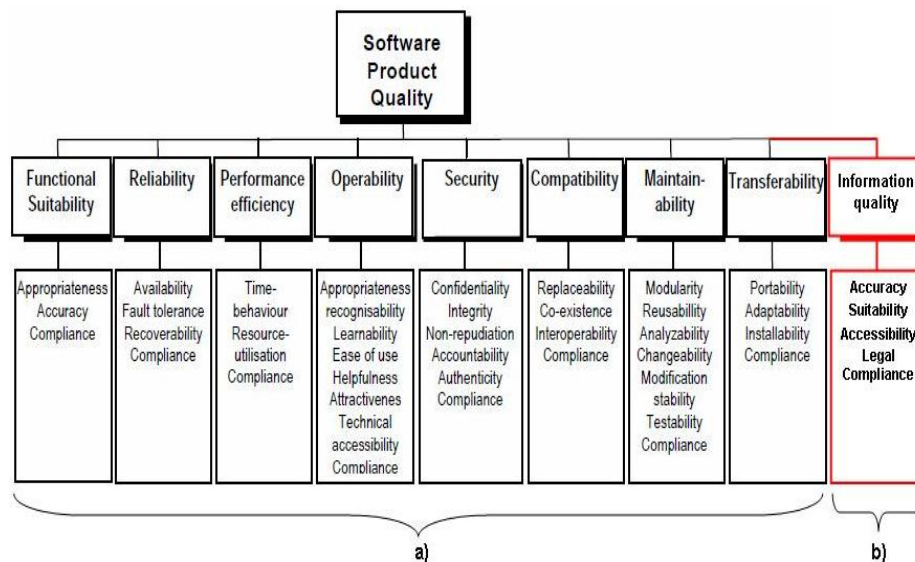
Software Product Quality

Functional Suitability

Appropriateness
Accuracy
Compliance

Reliability

Availability
Fault tolerance
Recoverability
Compliance

Performance efficiency

Time-behaviour
Resource-utilisation
Compliance

Operability

Appropriateness recognisability
Learnability
Ease of use
Helpfulness
Attractivenes
Technical accessibility
Compliance

Security

Confidentiality
Integrity
Non-repudiation
Accountability
Authenticity
Compliance

Compatibility

Replaceability
Co-existence
Interoperability
Compliance

Maintainability

Modularity
Reusabillity
Analyzability
Changeability
Modification stability
Testability
Compliance

Transferability

Portability
Adaptability
Installability
Compliance

Information quality

Accuracy
Suitability
Accessibility
Legal Compliance

a)

b)